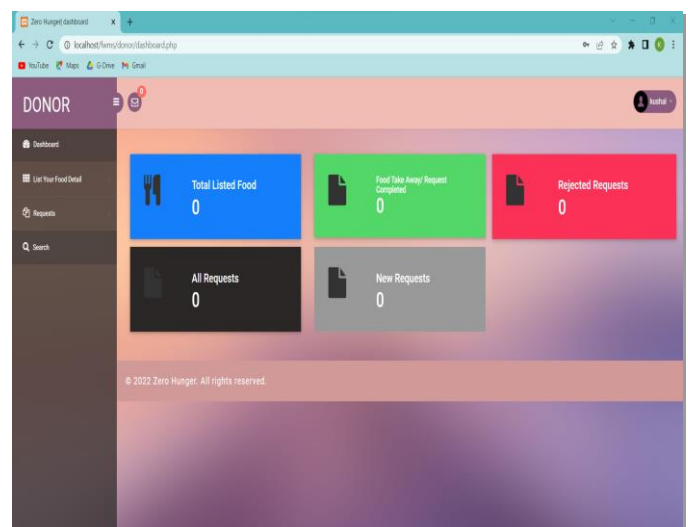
Zero Hunger| dashboard ×  +

localhost/fwms/donor/dashboard.php

YouTube  Maps  G-Drive  Gmail

DONOR

0

kushal

Dashboard

List Your Food Detail

Requests

Search

Total Listed Food
0

Food Take Away/ Request Completed
0

Rejected Requests
0

All Requests
0

New Requests
0

© 2022 Zero Hunger. All rights reserved.